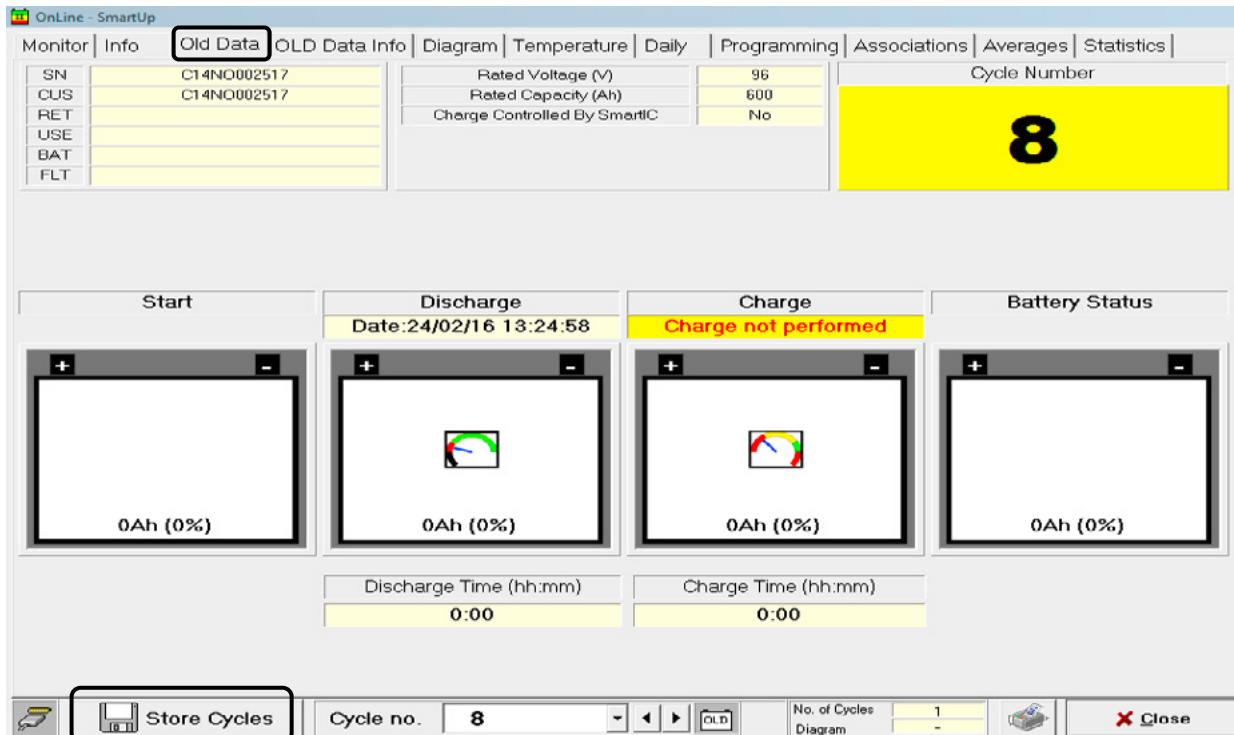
OnLine - SmartUp

Monitor | Info | Old Data | OLD Data Info | Diagram | Temperature | Daily | Programming | Associations | Averages | Statistics |

| SN | C14NO002517 |
|---|---|
| CUS | C14NO002517 |
| RET | |
| USE | |
| BAT | |
| FLT | |

| Rated Voltage (V) | 96 |
|---|---|
| Rated Capacity (Ah) | 600 |
| Charge Controlled By SmartIC | No |

Cycle Number
8

Start

Discharge
Date:24/02/16 13:24:58

Charge
Charge not performed

Battery Status

+ -
0Ah (0%)

+ -
0Ah (0%)

+ -
0Ah (0%)

+ -
0Ah (0%)

Discharge Time (hh:mm)
0:00

Charge Time (hh:mm)
0:00

Store Cycles

Cycle no. 8

OLD

No. of Cycles 1
Diagram -

Close